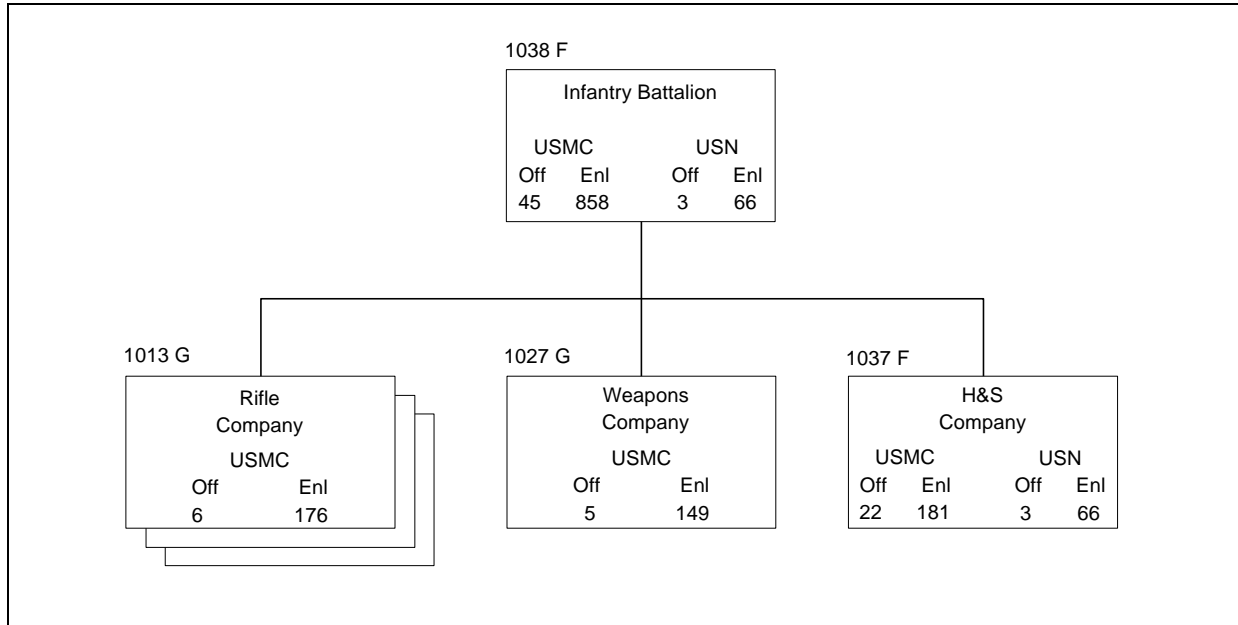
1038 F

Infantry Battalion

USMC USN
Off Enl Off Enl
45 858 3 66

1013 G

Rifle Company

USMC
Off Enl
6 176

1027 G

Weapons Company

USMC
Off Enl
5 149

1037 F

H&S Company

USMC USN
Off Enl Off Enl
22 181 3 66